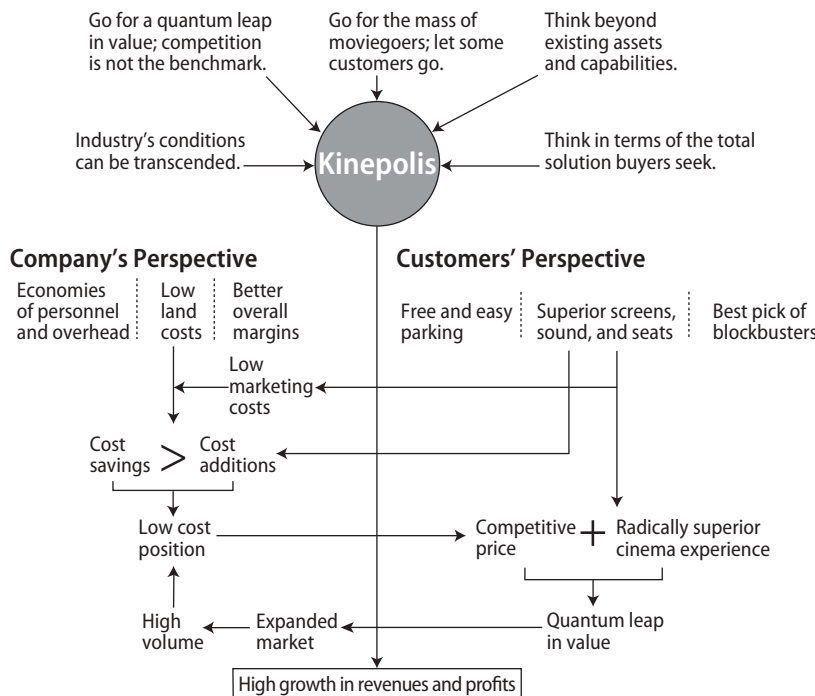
Go for a quantum leap in value; competition is not the benchmark.

Go for the mass of moviegoers; let some customers go.

Think beyond existing assets and capabilities.

Industry's conditions can be transcended.

Kinepolis

Think in terms of the total solution buyers seek.

Company's Perspective

Economies of personnel and overhead

Low land costs

Better overall margins

Customers' Perspective

Free and easy parking

Superior screens, sound, and seats

Best pick of blockbusters

Low marketing costs

Cost savings > Cost additions

Low cost position

Competitive price + Radically superior cinema experience

High volume

Expanded market

Quantum leap in value

High growth in revenues and profits